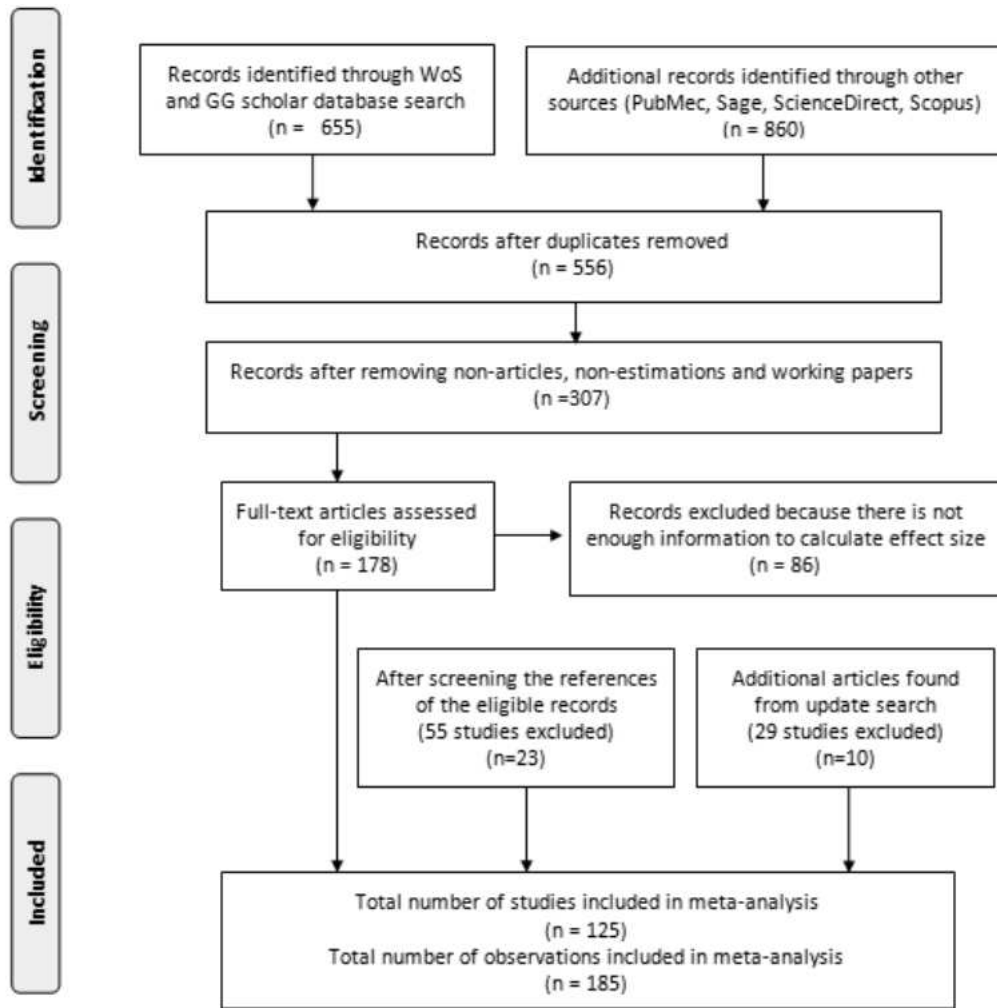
Identification

Records identified through WoS and GG scholar database search (n = 655)

Additional records identified through other sources (PubMec, Sage, ScienceDirect, Scopus) (n = 860)

Records after duplicates removed (n = 556)

Screening

Records after removing non-articles, non-estimations and working papers (n =307)

Eligibility

Full-text articles assessed for eligibility (n = 178)

Records excluded because there is not enough information to calculate effect size (n = 86)

After screening the references of the eligible records (55 studies excluded) (n=23)

Additional articles found from update search (29 studies excluded) (n=10)

Included

Total number of studies included in meta-analysis (n = 125)
Total number of observations included in meta-analysis (n = 185)